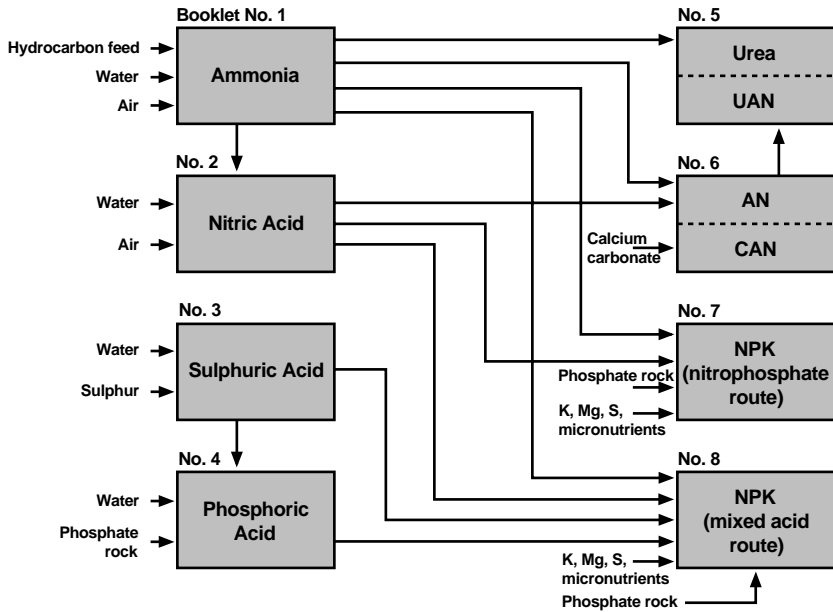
Booklet No. 1

Hydrocarbon feed

Water

Air

Ammonia

No. 2

Water

Air

Nitric Acid

No. 3

Water

Sulphur

Sulphuric Acid

No. 4

Water

Phosphate rock

Phosphoric Acid

No. 5

Urea

UAN

No. 6

AN

Calcium carbonate

CAN

No. 7

Phosphate rock

K, Mg, S, micronutrients

NPK (nitrophosphate route)

No. 8

NPK (mixed acid route)

K, Mg, S, micronutrients

Phosphate rock